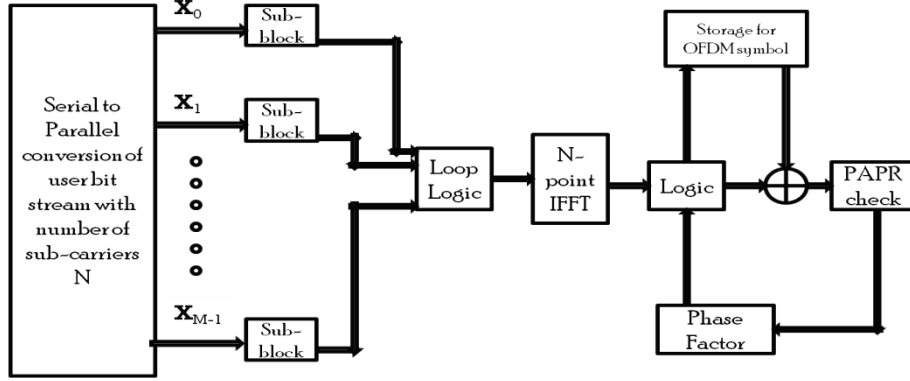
Serial to Parallel conversion of user bit stream with number of sub-carriers N

$\mathbf{X}_0$

Sub-block

$\mathbf{X}_1$

Sub-block

$\mathbf{X}_{M-1}$

Sub-block

Loop Logic

N-point IFFT

Logic

Storage for OFDM symbol

PAPR check

Phase Factor